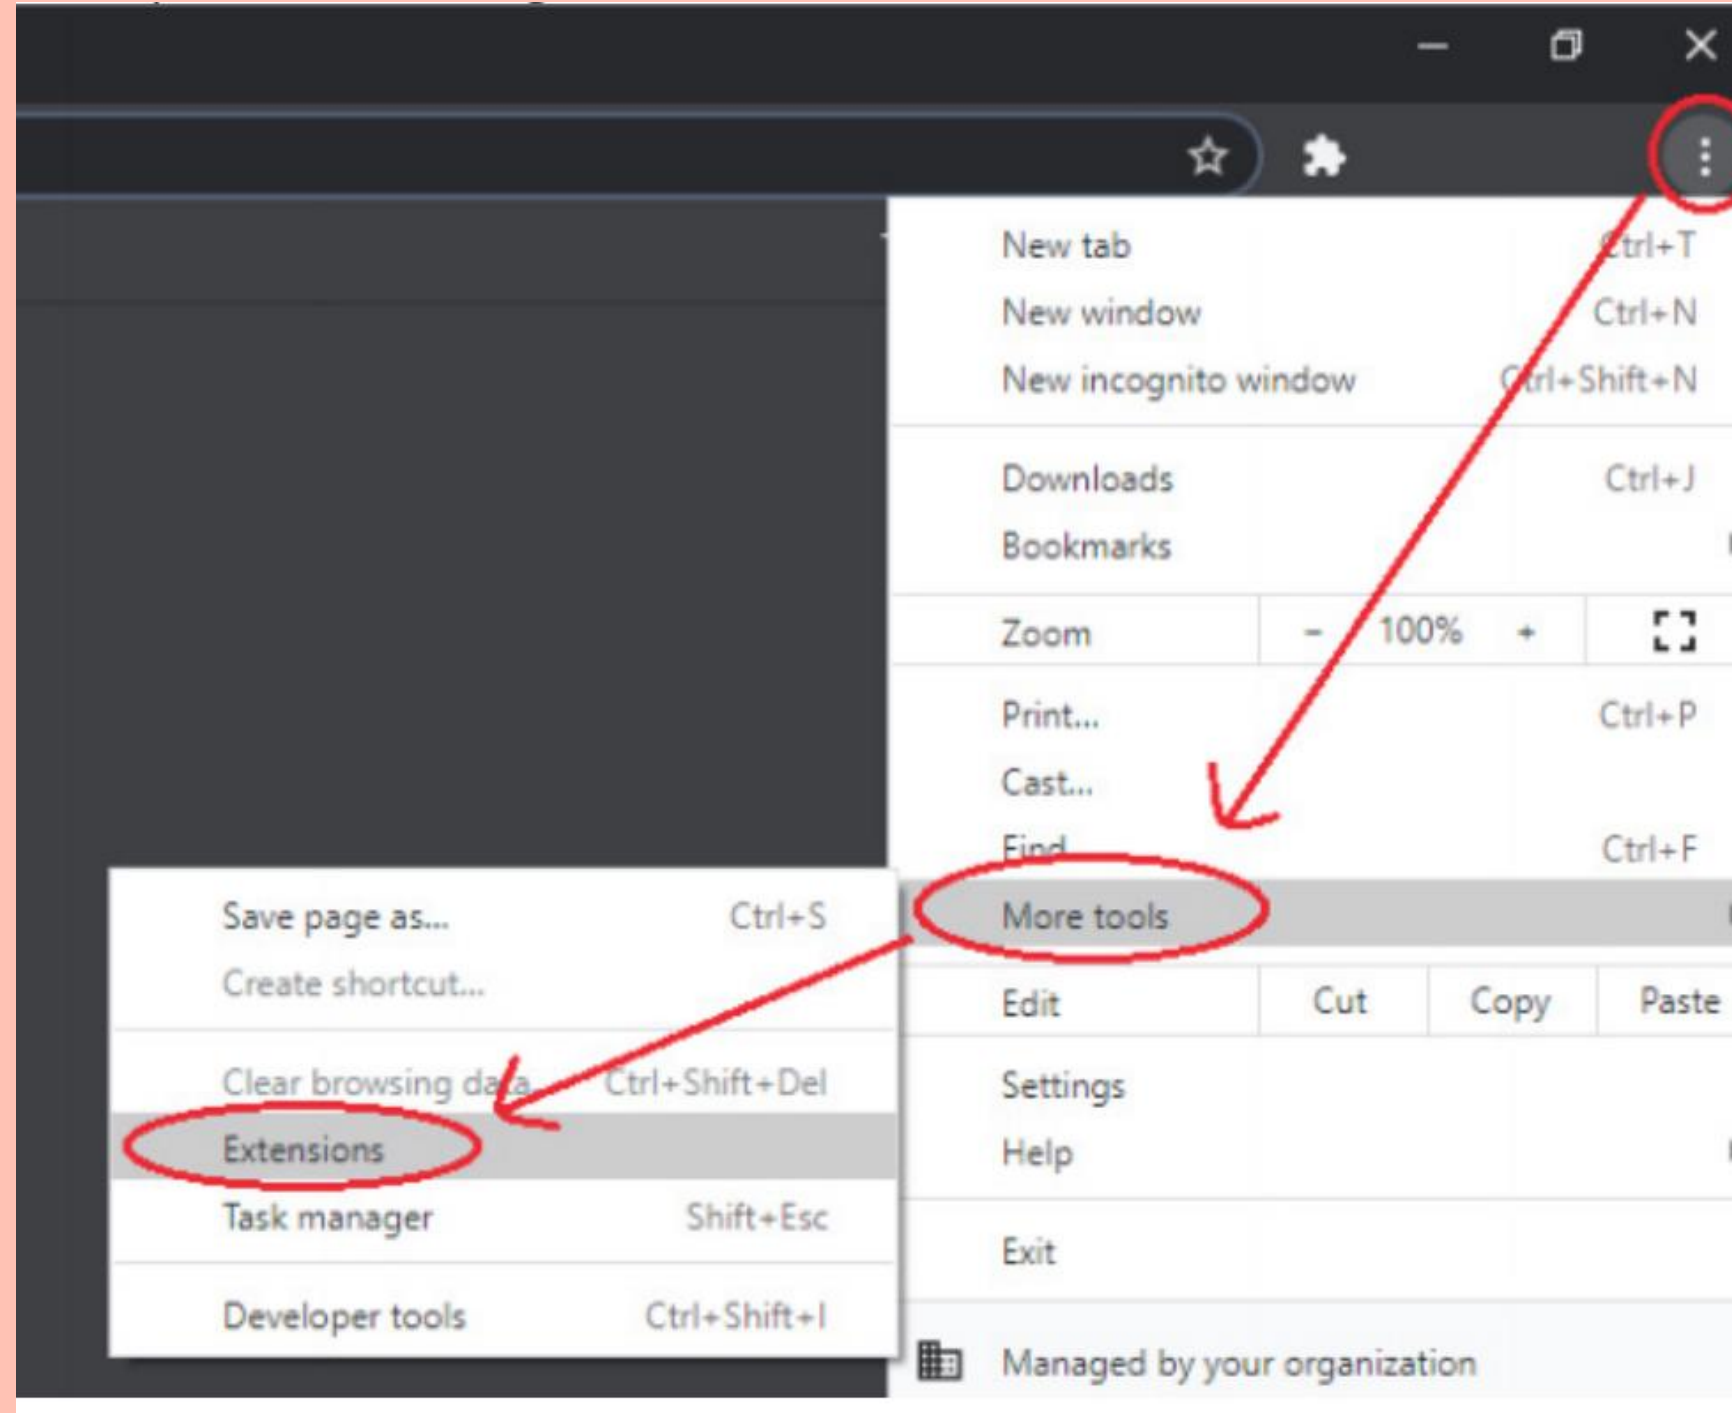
New tab Ctrl+T
New window Ctrl+N
New incognito window Ctrl+Shift+N

Downloads Ctrl+J
Bookmarks

Zoom – 100% +

Print... Ctrl+P
Cast...
Find Ctrl+F
More tools
Edit Cut Copy Paste
Settings
Help
Exit

Managed by your organization

Save page as... Ctrl+S
Create shortcut...

Clear browsing data Ctrl+Shift+Del
Extensions
Task manager Shift+Esc

Developer tools Ctrl+Shift+I